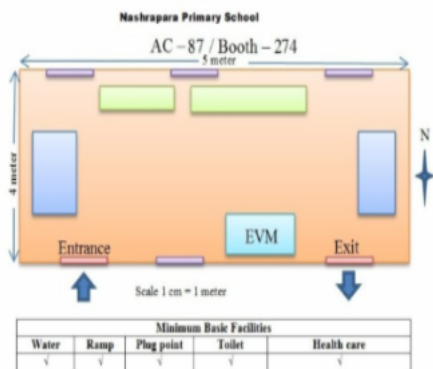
Nashrapara Primary School

AC – 87 / Booth – 274

5 meter

4 meter

N

EVM

Entrance

Exit

Scale 1 cm = 1 meter

| Minimum Basic Facilities | | | | |
|---|---|---|---|---|
| Water | Ramp | Plug point | Toilet | Health care |
| √ | √ | √ | √ | √ |